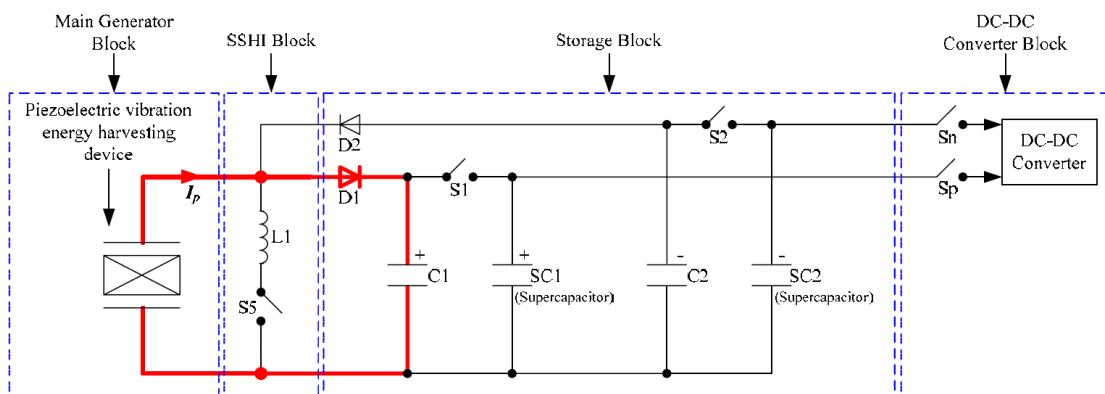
Main Generator Block

SSHI Block

Storage Block

DC-DC Converter Block

Piezoelectric vibration energy harvesting device

$I_p$

D2

D1

L1

S5

S1

S2

+

C1

+

SC1

(Supercapacitor)

-

C2

-

SC2

(Supercapacitor)

Sn

Sp

DC-DC Converter